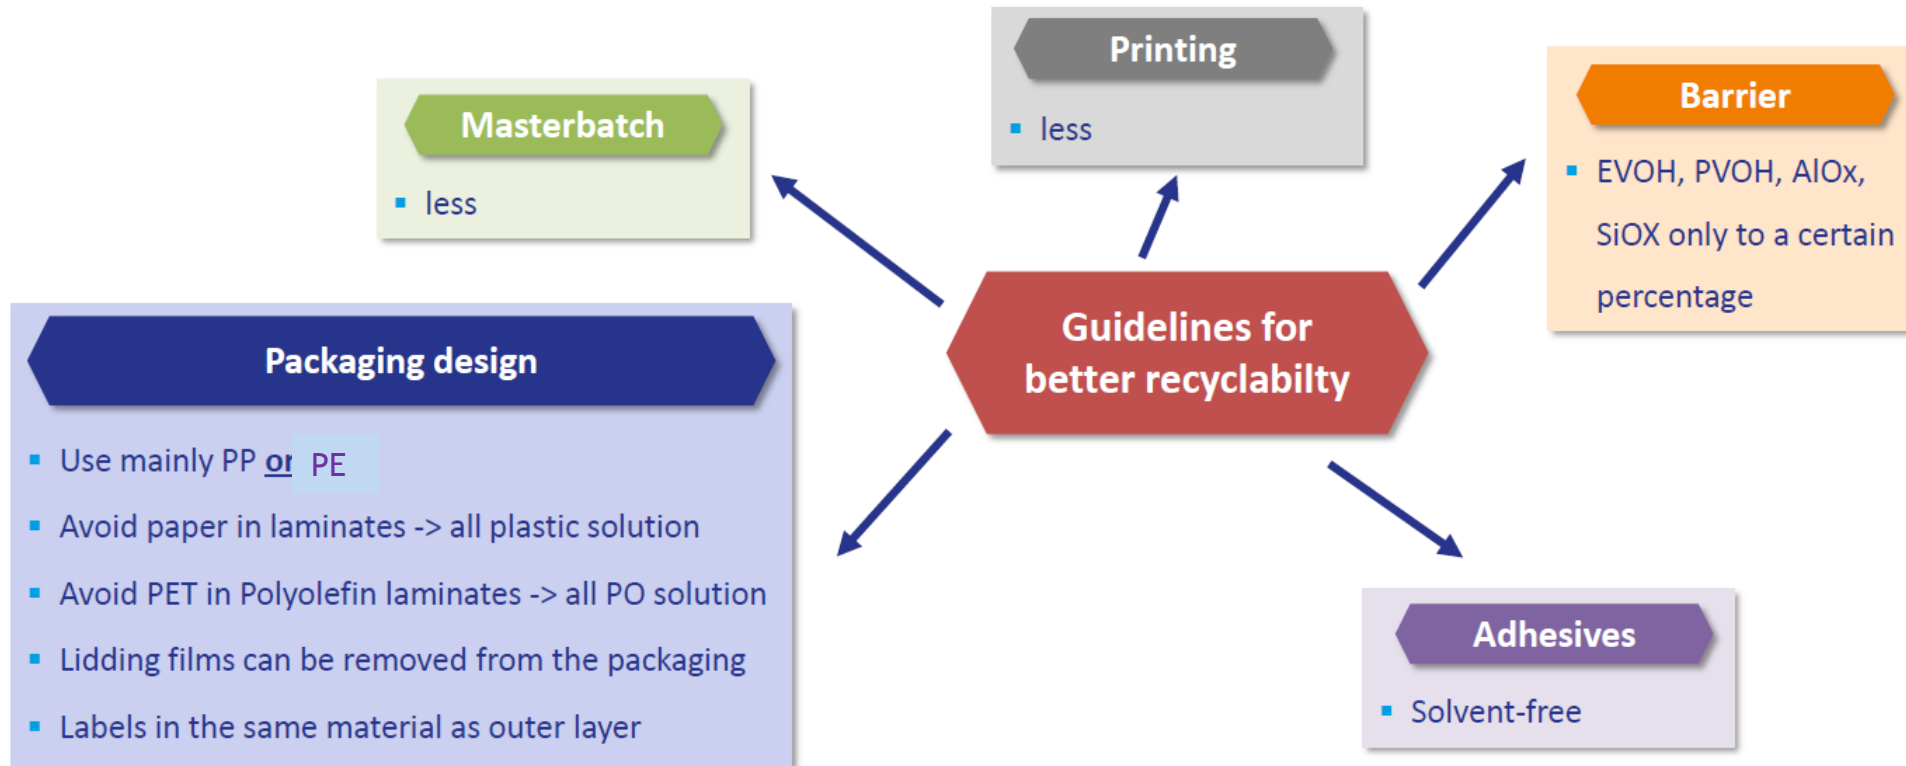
Printing

less

Masterbatch

less

Barrier

EVOH, PVOH, AlOx, SiOX only to a certain percentage

Guidelines for better recyclabilty

Packaging design

Use mainly PP or PE

Avoid paper in laminates -> all plastic solution

Avoid PET in Polyolefin laminates -> all PO solution

Lidding films can be removed from the packaging

Labels in the same material as outer layer

Adhesives

Solvent-free